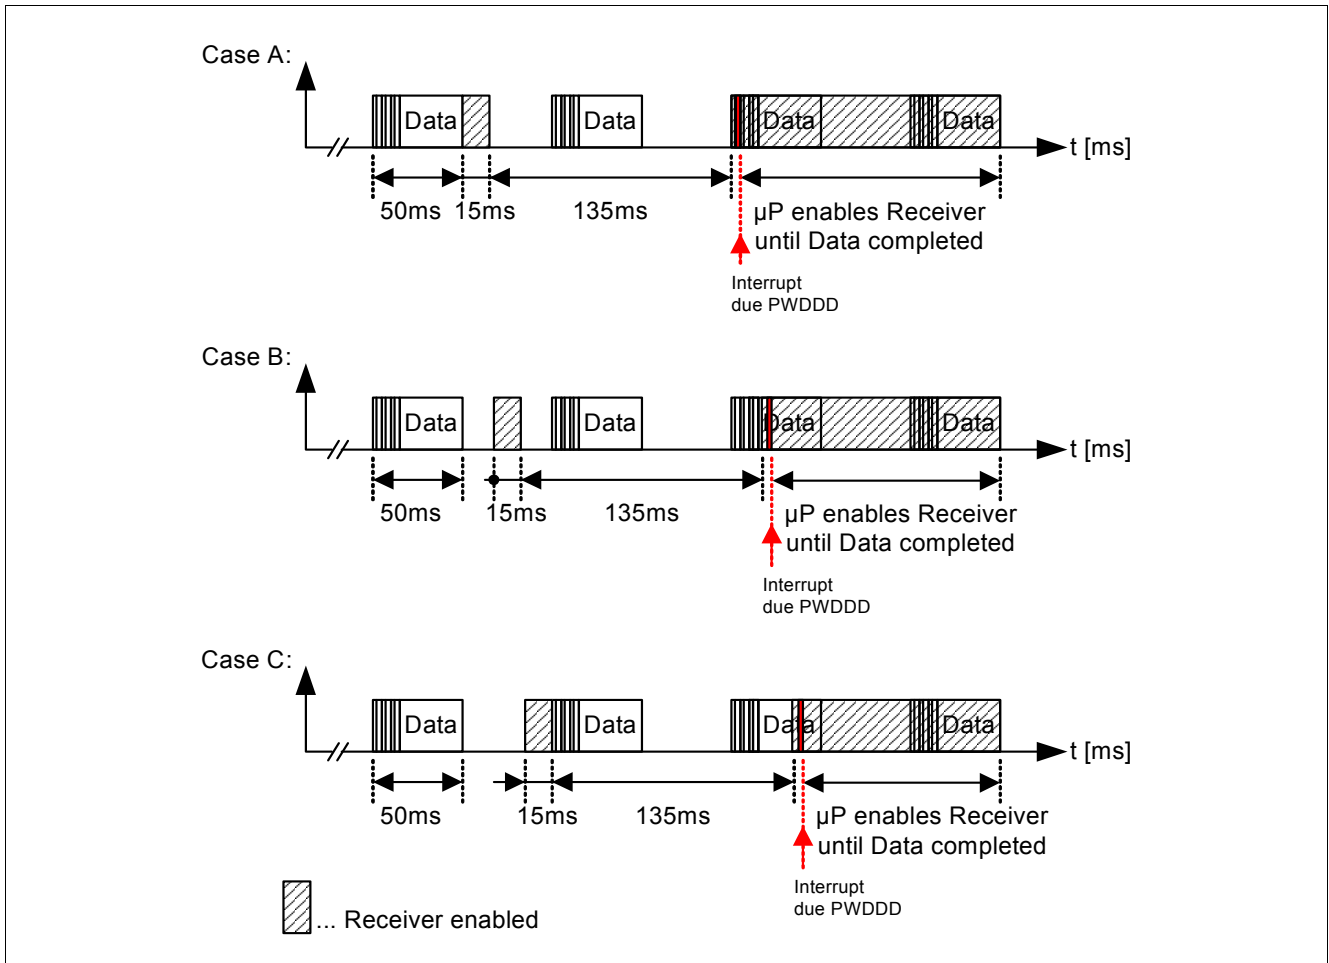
Case A:

Data Data Data Data

t [ms]

50ms 15ms 135ms

µP enables Receiver until Data completed

Interrupt due PWDDD

Case B:

Data Data Data Data

t [ms]

50ms 15ms 135ms

µP enables Receiver until Data completed

Interrupt due PWDDD

Case C:

Data Data Data Data

t [ms]

50ms 15ms 135ms

µP enables Receiver until Data completed

Interrupt due PWDDD

... Receiver enabled